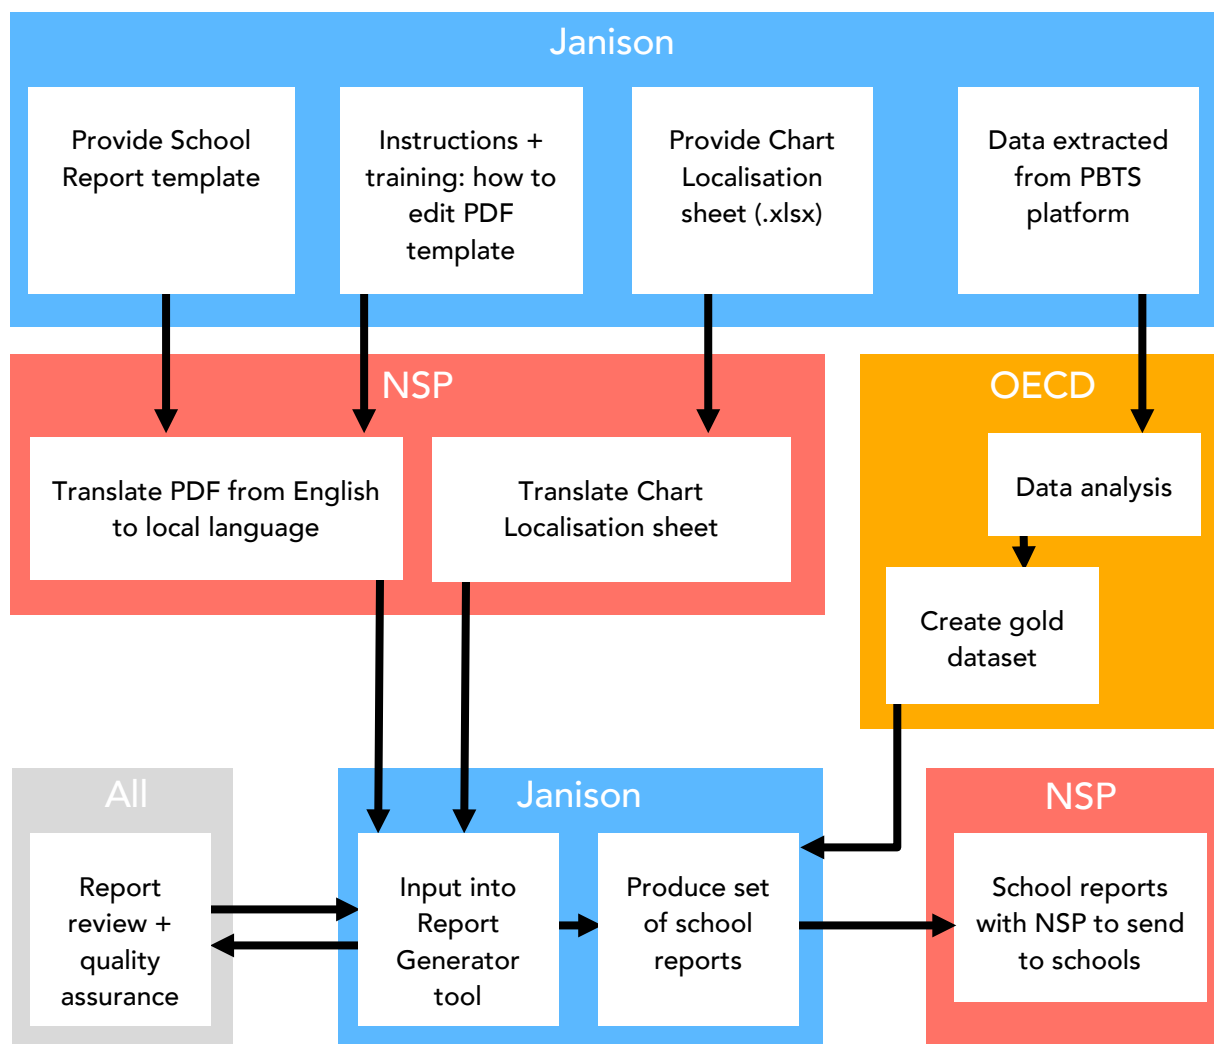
Janison

Provide School Report template

Instructions + training: how to edit PDF template

Provide Chart Localisation sheet (.xlsx)

Data extracted from PBTS platform

NSP

Translate PDF from English to local language

Translate Chart Localisation sheet

OECD

Data analysis

Create gold dataset

All

Report review + quality assurance

Janison

Input into Report Generator tool

Produce set of school reports

NSP

School reports with NSP to send to schools